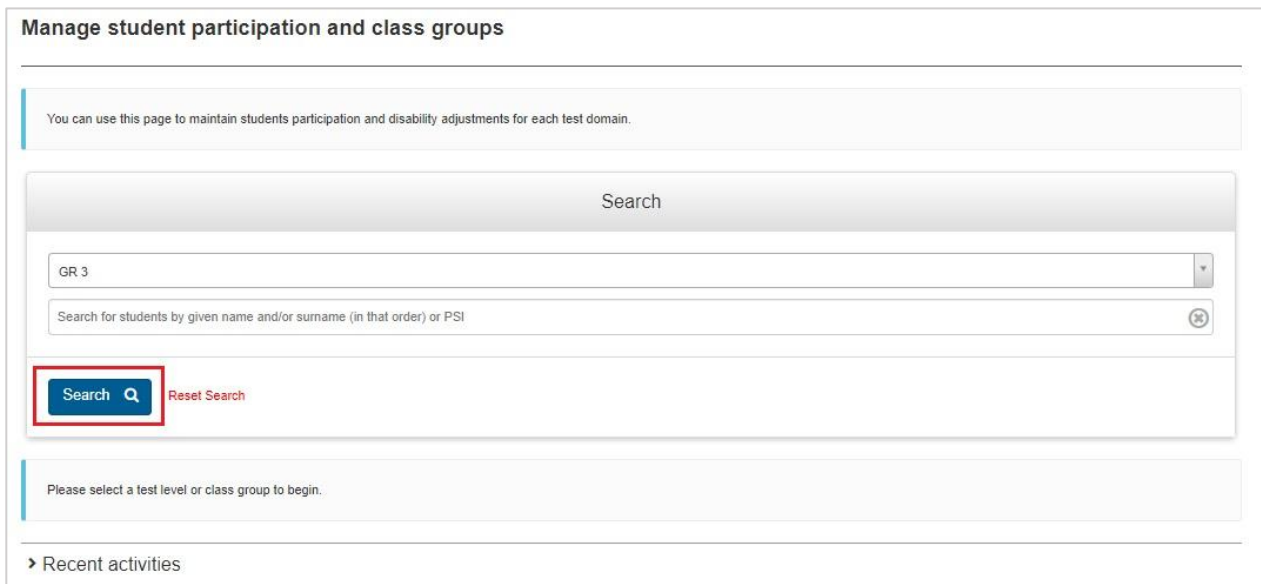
Manage student participation and class groups

You can use this page to maintain students participation and disability adjustments for each test domain.

Search

GR 3

Search for students by given name and/or surname (in that order) or PSI

Search

Reset Search

Please select a test level or class group to begin.

Recent activities